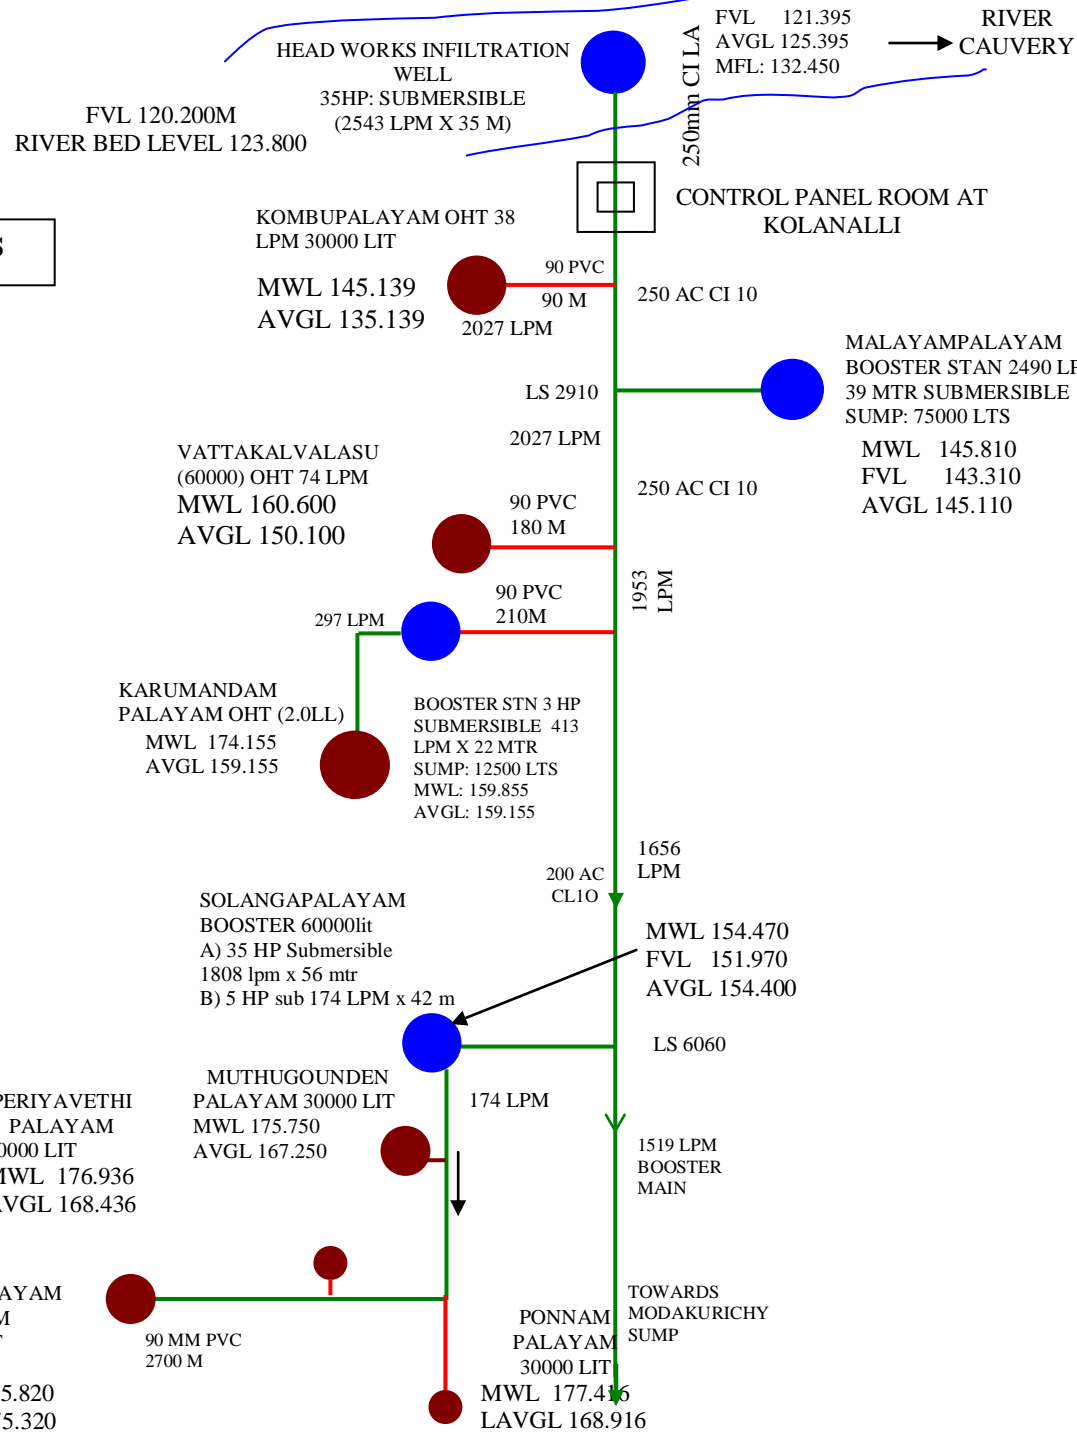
HEAD WORKS INFILTRATION WELL
35HP: SUBMERSIBLE
(2543 LPM X 35 M)

FVL 121.395
AVGL 125.395
MFL: 132.450

RIVER CAUVERY

250mm CI LA

FVL 120.200M
RIVER BED LEVEL 123.800

CONTROL PANEL ROOM AT KOLANALLI

S

KOMBUPALAYAM OHT 38 LPM 30000 LIT
MWL 145.139
AVGL 135.139

90 PVC
90 M
2027 LPM

250 AC CI 10

MALAYAMPALAYAM
BOOSTER STAN 2490 LP
39 MTR SUBMERSIBLE
SUMP: 75000 LTS
MWL 145.810
FVL 143.310
AVGL 145.110

LS 2910
2027 LPM

VATTAKALVALASU
(60000) OHT 74 LPM
MWL 160.600
AVGL 150.100

90 PVC
180 M

250 AC CI 10

1953 LPM

90 PVC
210M

297 LPM

KARUMANDAM PALAYAM OHT (2.0LL)
MWL 174.155
AVGL 159.155

BOOSTER STN 3 HP SUBMERSIBLE 413 LPM X 22 MTR
SUMP: 12500 LTS
MWL: 159.855
AVGL: 159.155

1656 LPM

200 AC CL1O

SOLANGAPALAYAM
BOOSTER 60000lit
A) 35 HP Submersible 1808 lpm x 56 mtr
B) 5 HP sub 174 LPM x 42 m

MWL 154.470
FVL 151.970
AVGL 154.400

LS 6060

MUTHUGOUNDEN PALAYAM 30000 LIT
MWL 175.750
AVGL 167.250

174 LPM

PERIYAVETHI PALAYAM
0000 LIT
MWL 176.936
AVGL 168.436

1519 LPM
BOOSTER
MAIN

AYAM
M
T
5.820
5.320

90 MM PVC
2700 M

TOWARDS MODAKURICHY SUMP

PONNAM PALAYAM
30000 LIT
MWL 177.416
LAVGL 168.916